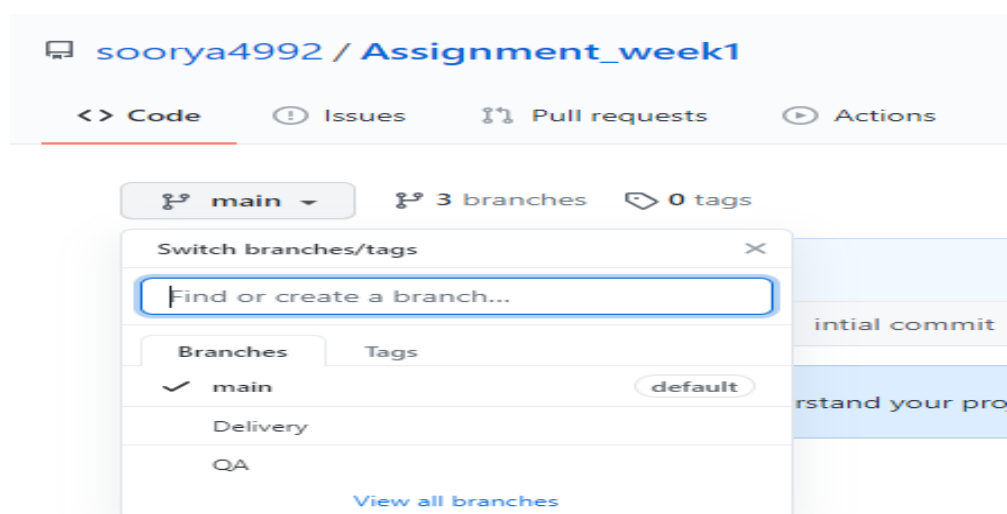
soorya4992 / Assignment_week1

<> Code
Issues
Pull requests
Actions

main
3 branches
0 tags

Switch branches/tags
×
Find or create a branch...

intial commit

Branches
Tags

main
default
rstand your pro
Delivery
QA
View all branches